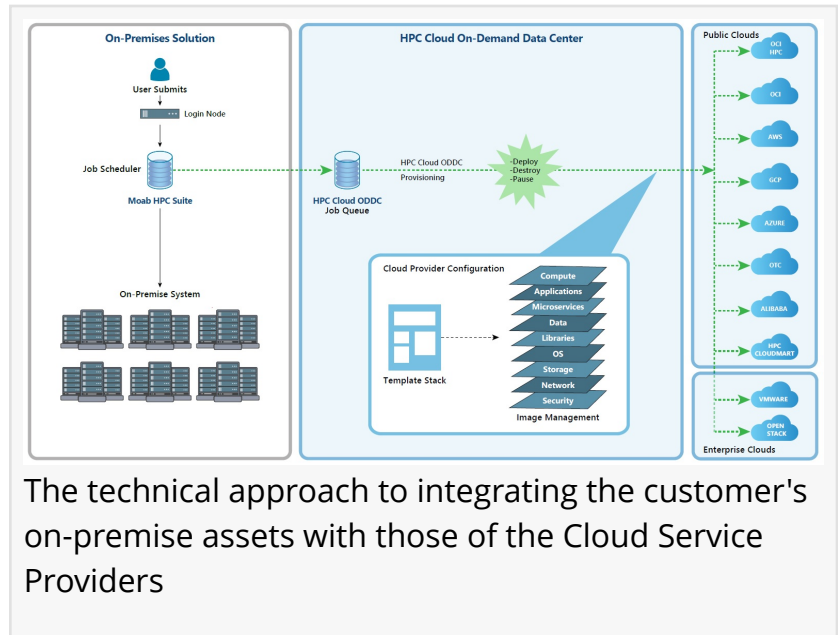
On-Premises Solution

User Submits

Login Node

Job Scheduler

Moab HPC Suite

On-Premise System

HPC Cloud On-Demand Data Center

HPC Cloud ODDC Job Queue

HPC Cloud ODDC Provisioning

-Deploy
-Destroy
-Pause

Cloud Provider Configuration

Template Stack

Compute
Applications
Microservices
Data
Libraries
OS
Storage
Network
Security

Image Management

Public Clouds

OCI HPC
OCI
AWS
GCP
AZURE
OTC
ALIBABA
HPC CLOUDMART

VMWARE
OPEN STACK

Enterprise Clouds

The technical approach to integrating the customer's on-premise assets with those of the Cloud Service Providers